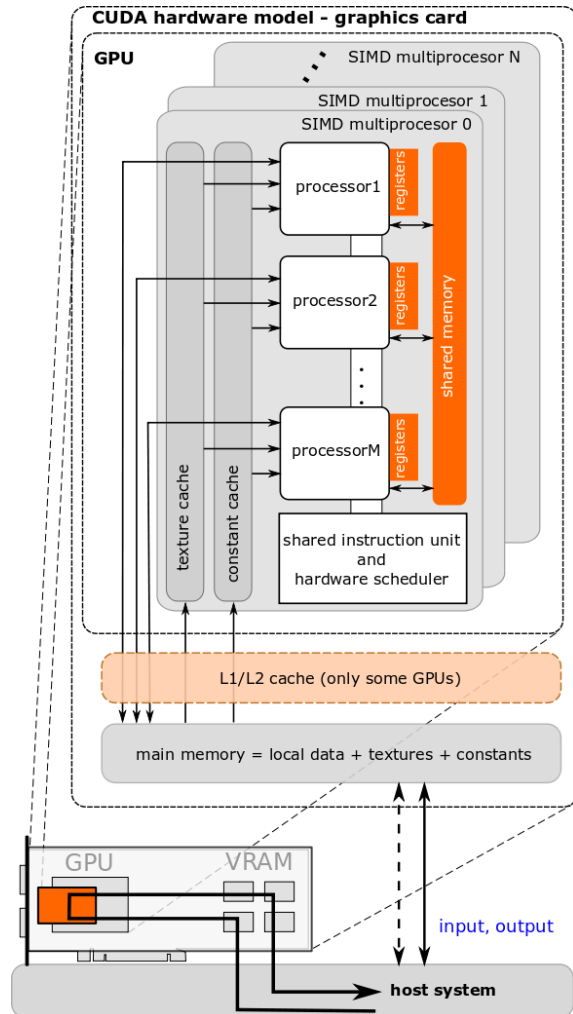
CUDA hardware model - graphics card

GPU

SIMD multiprocesor N

SIMD multiprocesor 1

SIMD multiprocesor 0

processor1

registers

processor2

registers

processorM

registers

shared memory

texture cache

constant cache

shared instruction unit and hardware scheduler

L1/L2 cache (only some GPUs)

main memory = local data + textures + constants

GPU

VRAM

input, output

host system